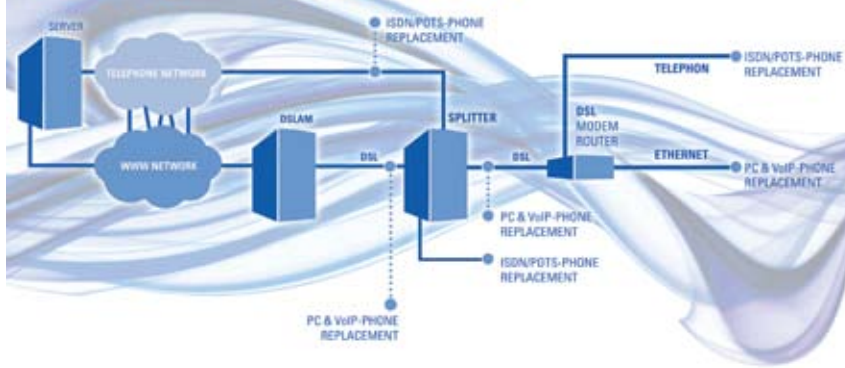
SERVER

TELEPHONE NETWORK

WWW NETWORK

ISDN/POTS-PHONE REPLACEMENT

DSLAM

DSL

SPLITTER

DSL

DSL MODEM ROUTER

TELEPHON

ISDN/POTS-PHONE REPLACEMENT

ETHERNET

PC & VoIP-PHONE REPLACEMENT

PC & VoIP-PHONE REPLACEMENT

ISDN/POTS-PHONE REPLACEMENT

PC & VoIP-PHONE REPLACEMENT